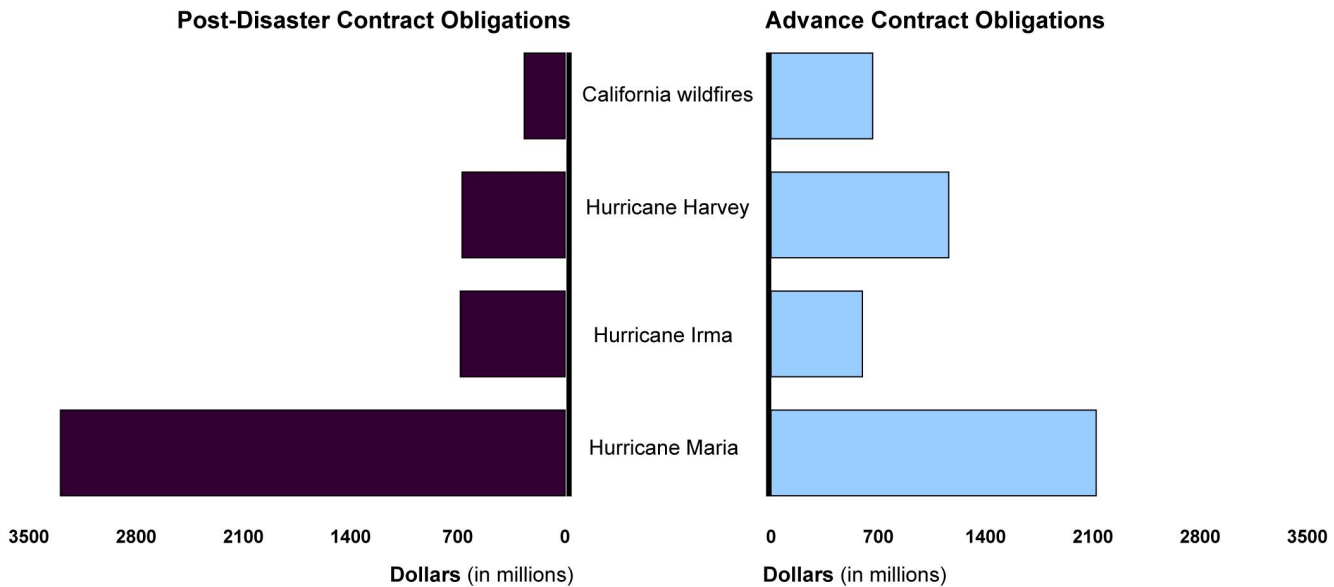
Post-Disaster Contract Obligations

Advance Contract Obligations

California wildfires

Hurricane Harvey

Hurricane Irma

Hurricane Maria

3500 2800 2100 1400 700 0

Dollars (in millions)

0 700 1400 2100 2800 3500

Dollars (in millions)